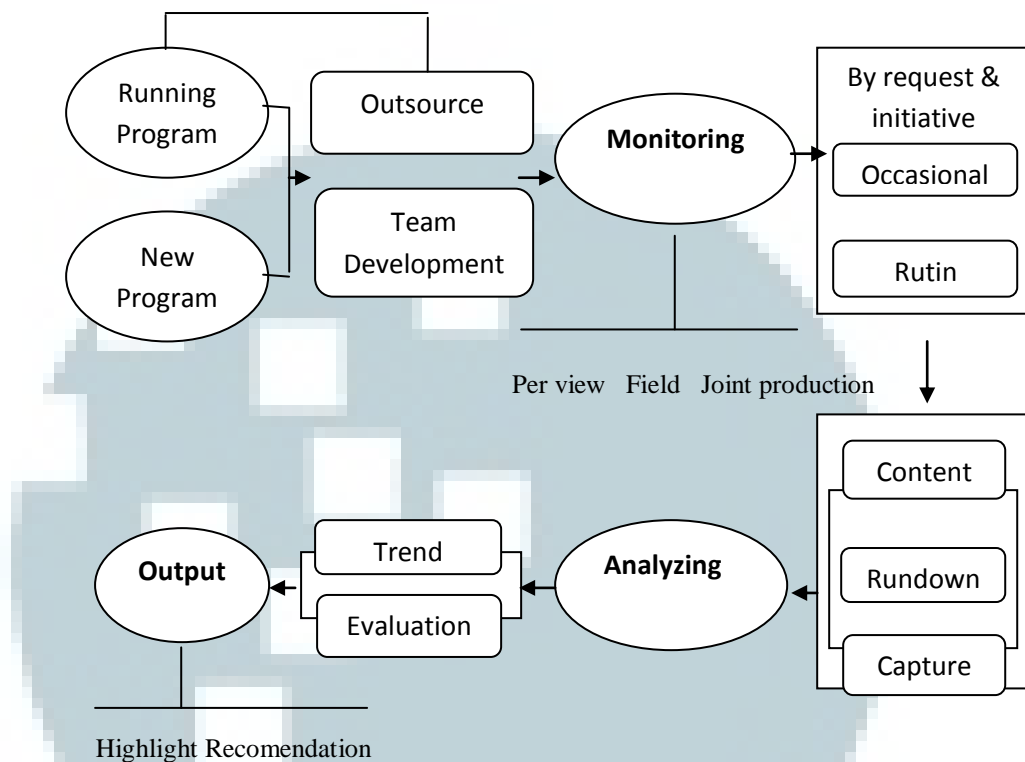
Running Program

New Program

Outsource

Team Development

**Monitoring**

By request & initiative

Occasional

Rutin

Per view Field Joint production

Content

Rundown

Capture

**Analyzing**

Trend

Evaluation

**Output**

Highlight Recomendation